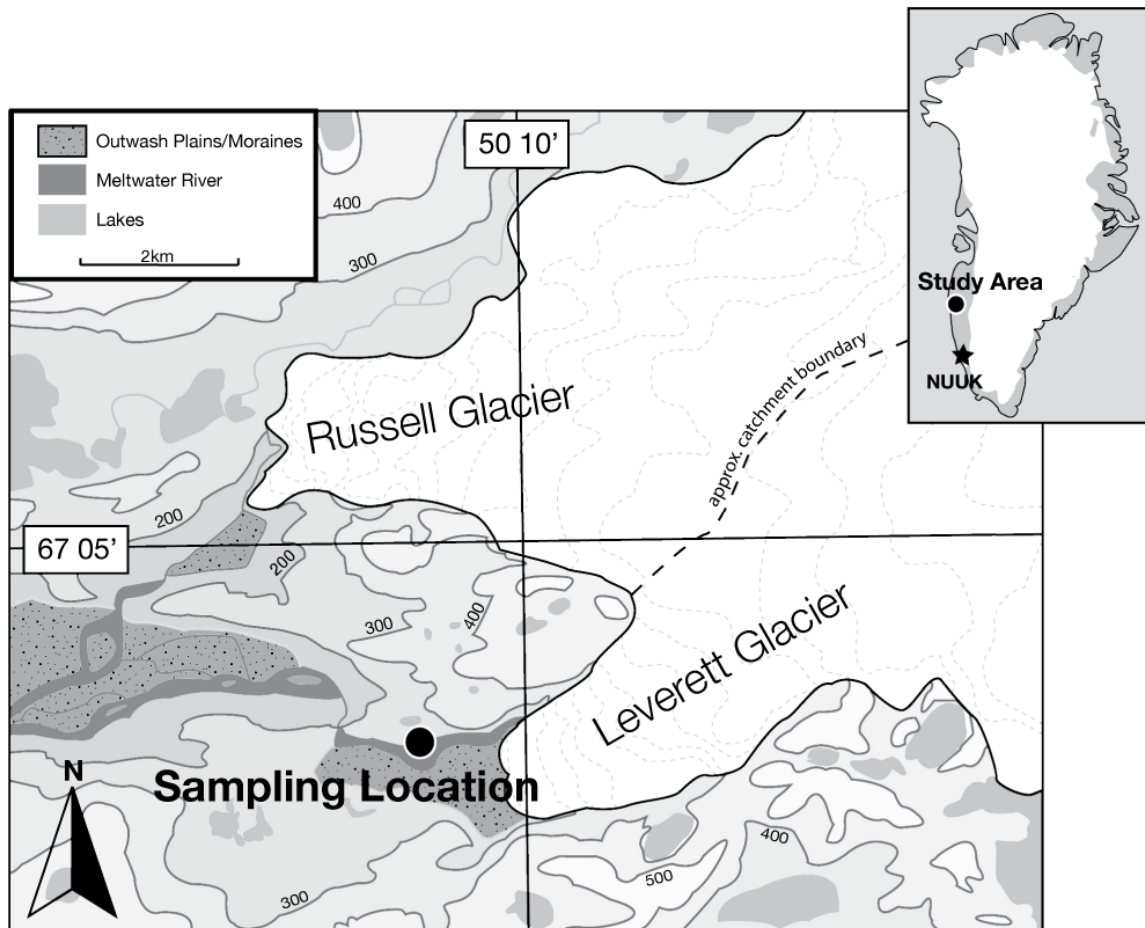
Outwash Plains/Moraines
Meltwater River
Lakes
2km

50 10'

400
300

Study Area
NUUK

Russell Glacier

approx. catchment boundary

200
67 05'
200
300
400

Leverett Glacier

N
Sampling Location

400
500
300